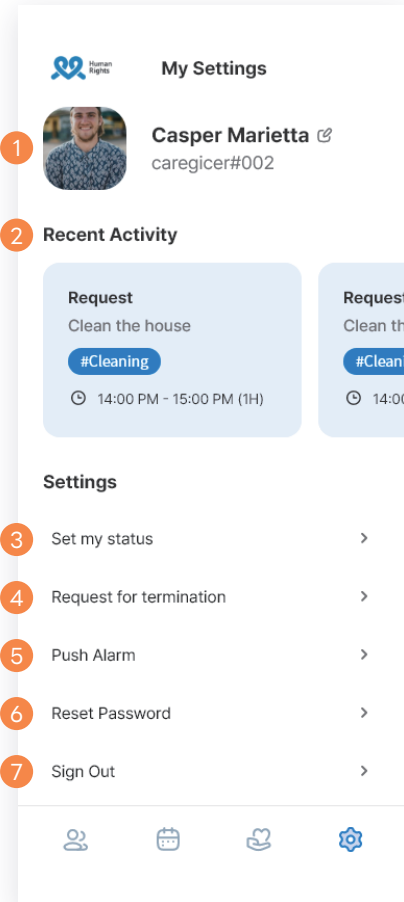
Human Rights

My Settings

1

Casper Marietta

caregicer#002

2 Recent Activity

Request

Clean the house

#Cleaning

14:00 PM - 15:00 PM (1H)

Request

Clean th

#Clean

14:00

Settings

3 Set my status

4 Request for termination

5 Push Alarm

6 Reset Password

7 Sign Out